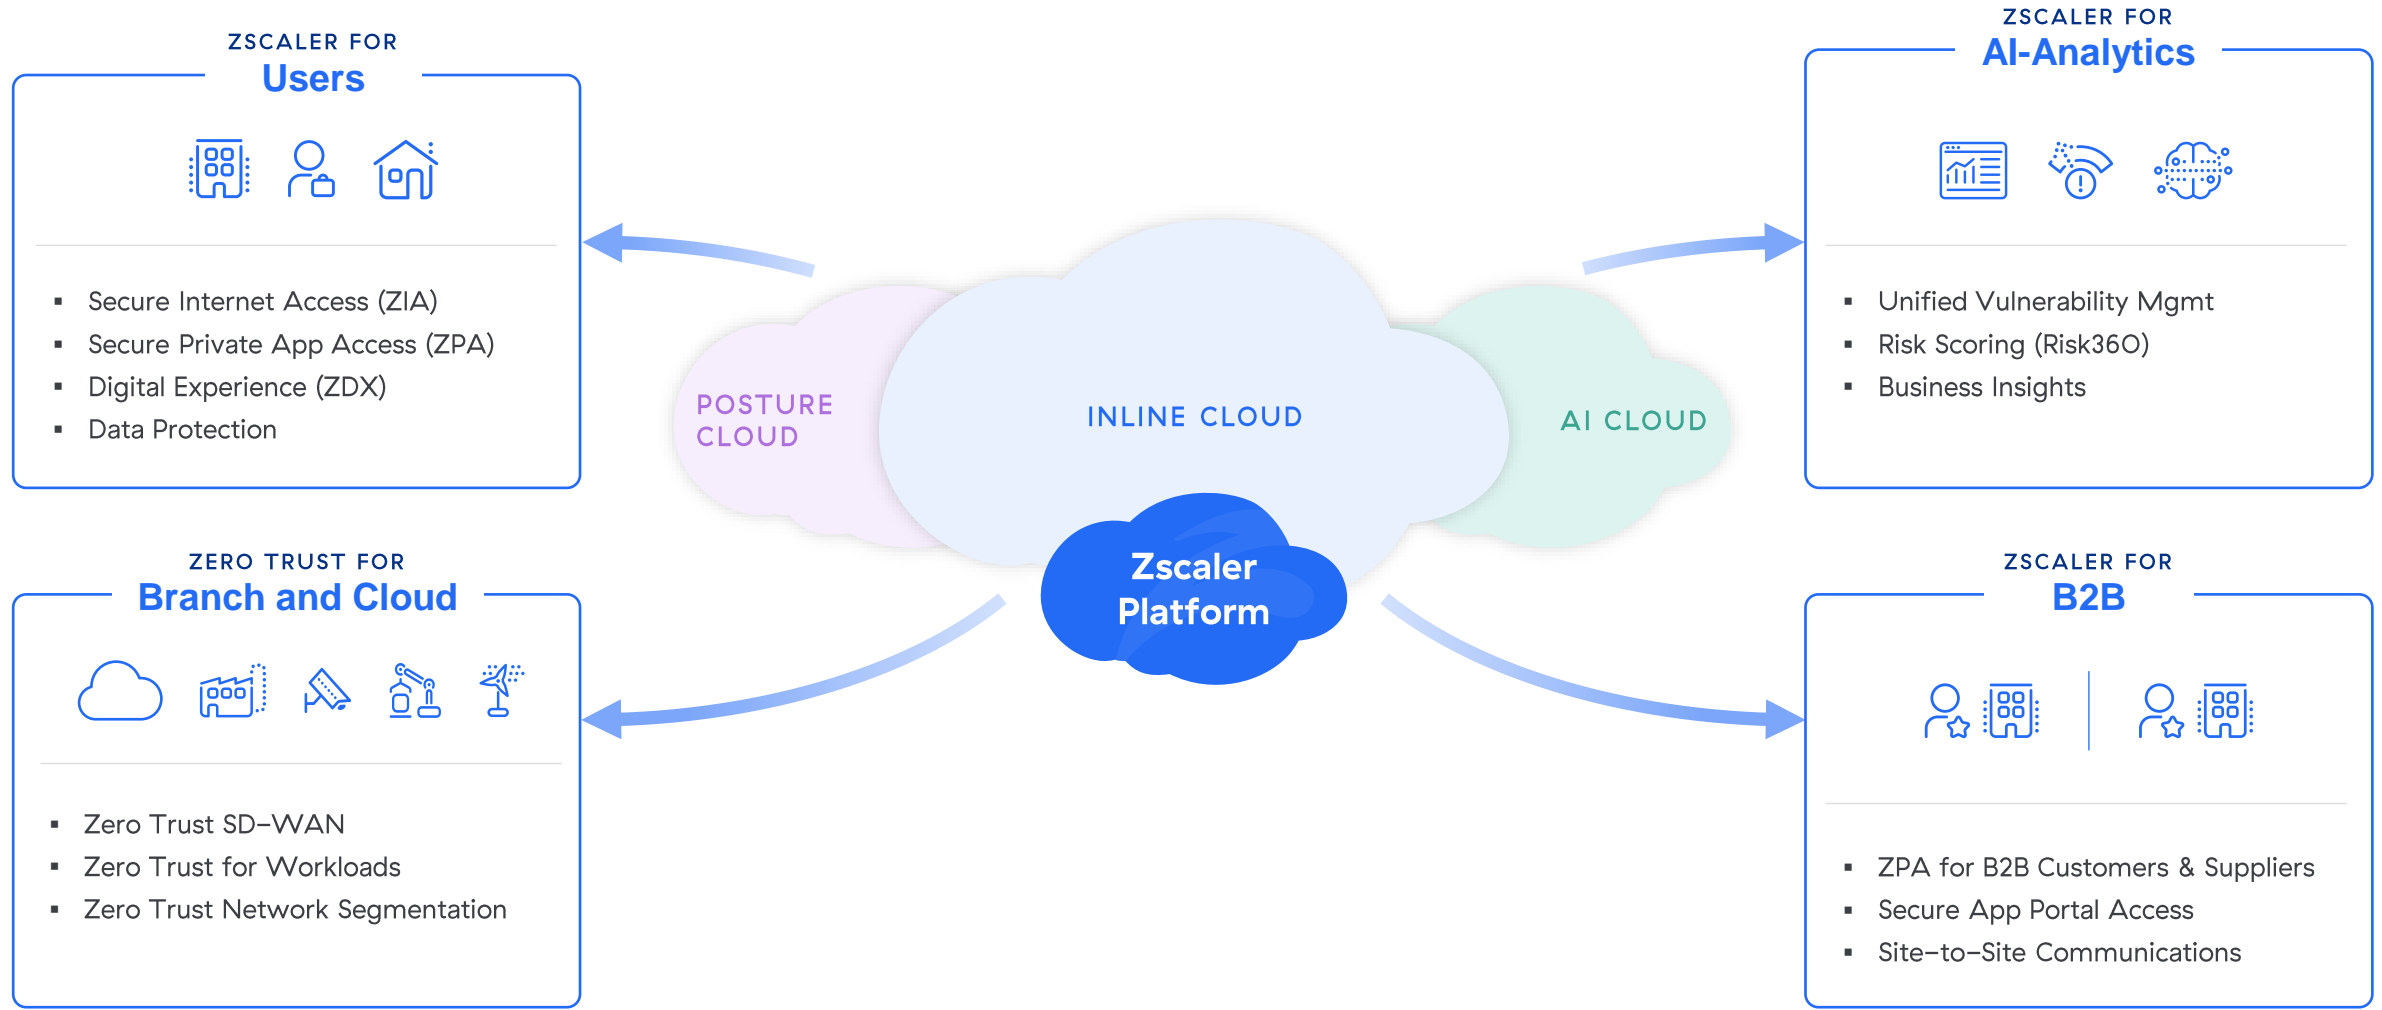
ZSCALER FOR
Users

- Secure Internet Access (ZIA)
- Secure Private App Access (ZPA)
- Digital Experience (ZDX)
- Data Protection

ZSCALER FOR
AI-Analytics

- Unified Vulnerability Mgmt
- Risk Scoring (Risk360)
- Business Insights

POSTURE CLOUD

INLINE CLOUD

AI CLOUD

Zscaler Platform

ZERO TRUST FOR
Branch and Cloud

- Zero Trust SD-WAN
- Zero Trust for Workloads
- Zero Trust Network Segmentation

ZSCALER FOR
B2B

- ZPA for B2B Customers & Suppliers
- Secure App Portal Access
- Site-to-Site Communications